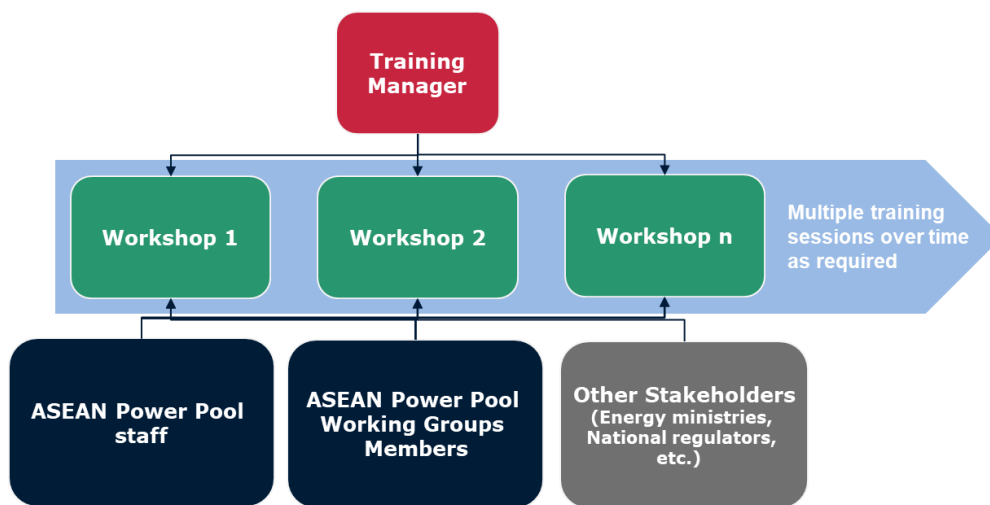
Training Manager

Workshop 1

Workshop 2

Workshop n

Multiple training sessions over time as required

ASEAN Power Pool staff

ASEAN Power Pool Working Groups Members

Other Stakeholders (Energy ministries, National regulators, etc.)